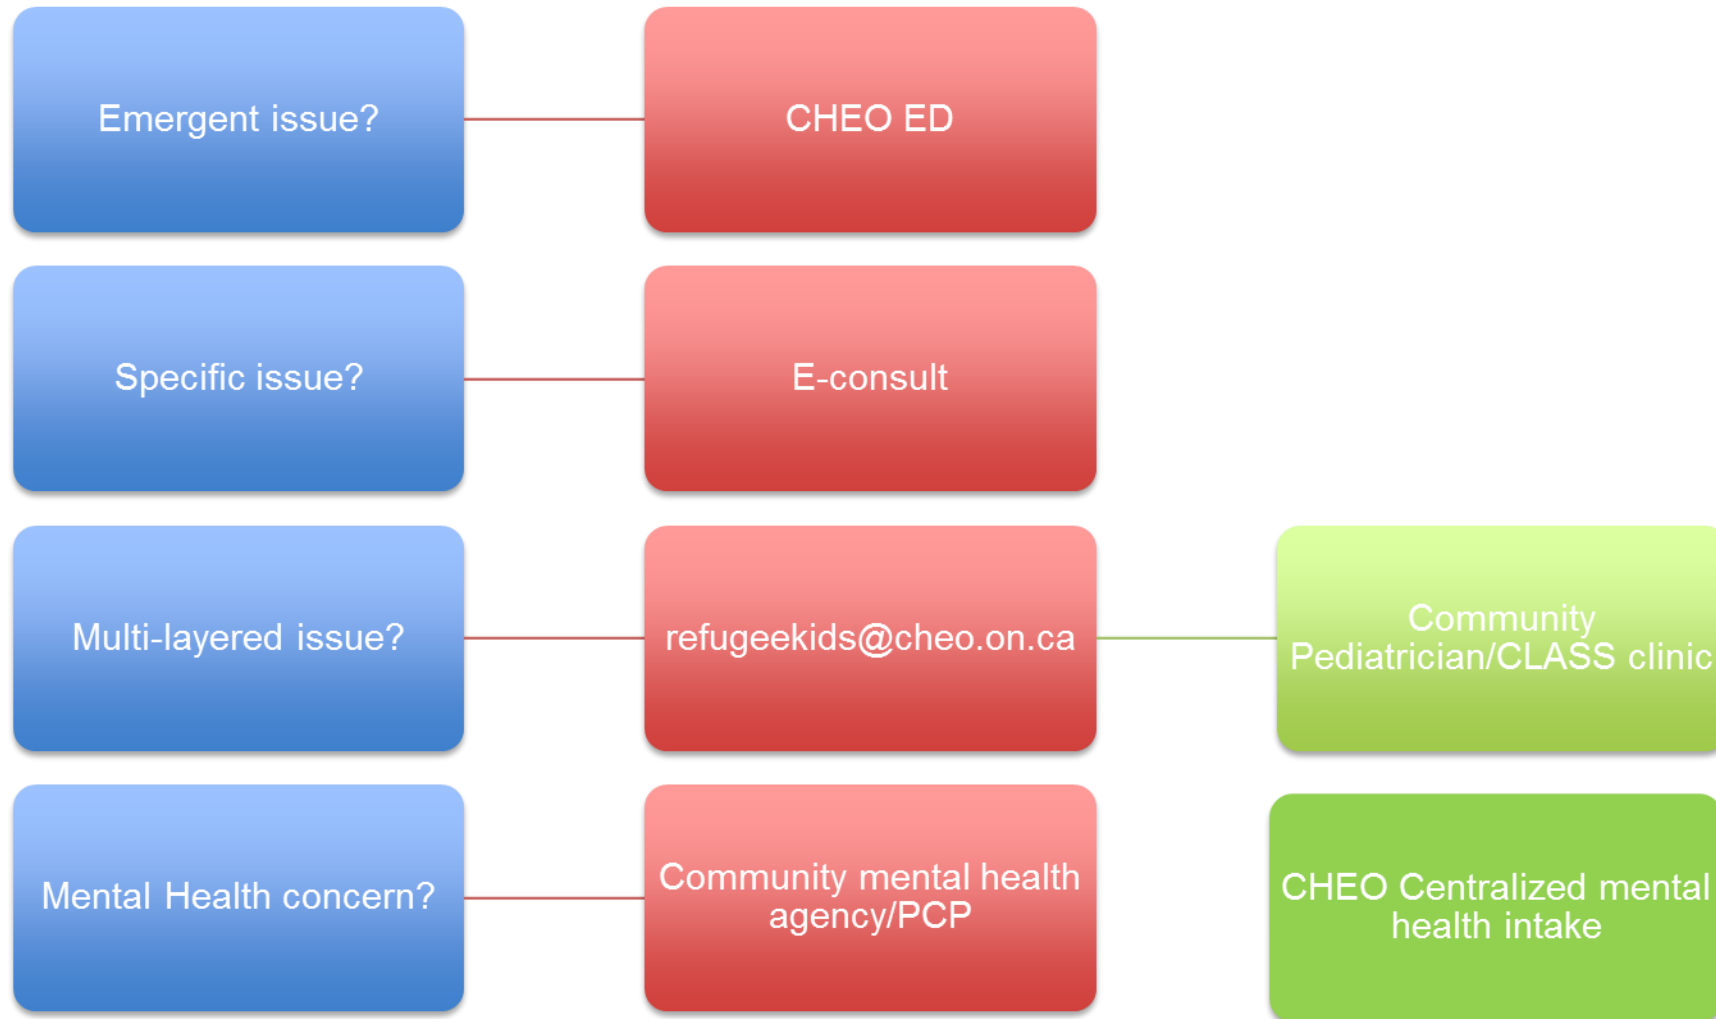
Emergent issue?

CHEO ED

Specific issue?

E-consult

Multi-layered issue?

refugeekids@cheo.on.ca

Community Pediatrician/CLASS clinic

Mental Health concern?

Community mental health agency/PCP

CHEO Centralized mental health intake